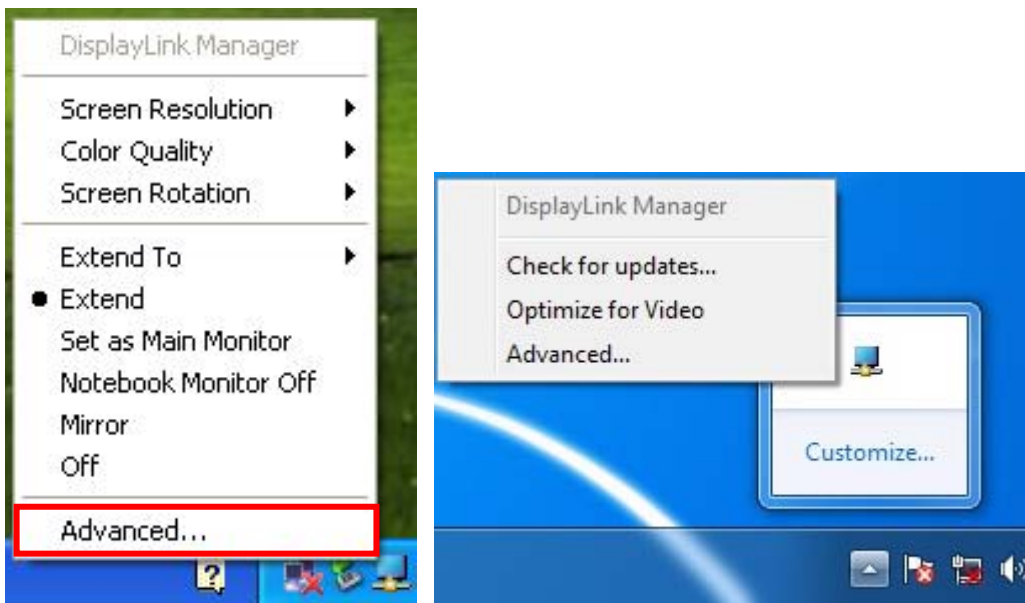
DisplayLink Manager

Screen Resolution
Color Quality
Screen Rotation

Extend To
Extend
Set as Main Monitor
Notebook Monitor Off
Mirror
Off

Advanced...

DisplayLink Manager

Check for updates...
Optimize for Video
Advanced...

Customize...